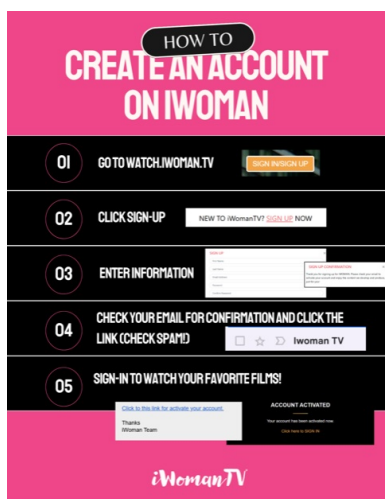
HOW TO

CREATE AN ACCOUNT ON IWOMAN

01 GO TO WATCH.IWOMAN.TV

SIGN IN/SIGN UP

02 CLICK SIGN-UP

NEW TO iWomanTV? SIGN UP NOW

03 ENTER INFORMATION

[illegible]

SIGN UP CONFIRMATION

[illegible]

04 CHECK YOUR EMAIL FOR CONFIRMATION AND CLICK THE LINK (CHECK SPAM!)

Iwoman TV

05 SIGN-IN TO WATCH YOUR FAVORITE FILMS!

Click to this link for activate your account.

Thanks
IWoman Team

ACCOUNT ACTIVATED

Your account has been activated now.

Click here to SIGN IN

iWomanTV